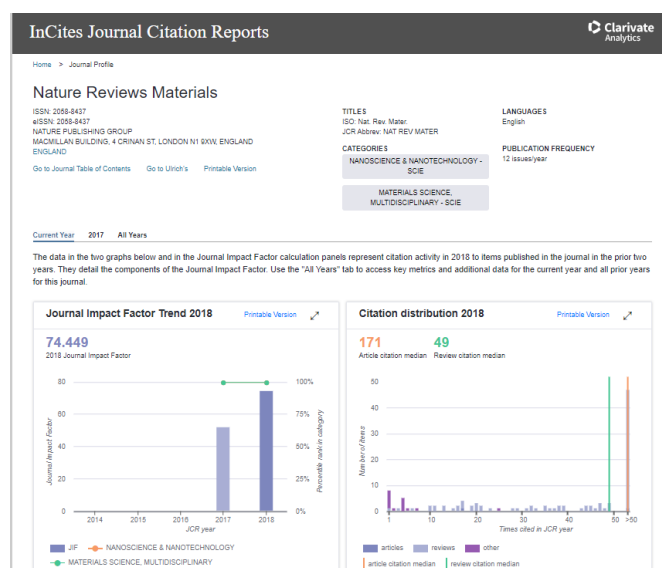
InCites Journal Citation Reports

Clarivate Analytics

Home > Journal Profile

Nature Reviews Materials

ISSN: 2058-8437
eISSN: 2058-8437
NATURE PUBLISHING GROUP
MACMILLAN BUILDING, 4 CRINAN ST, LONDON N1 9XW, ENGLAND
ENGLAND

Go to Journal Table of Contents Go to Ulrich's Printable Version

TITLES
ISO: Nat. Rev. Mater.
JCR Abbrev: NAT REV MATER

CATEGORIES
NANOSCIENCE & NANOTECHNOLOGY - SCIE

MATERIALS SCIENCE, MULTIDISCIPLINARY - SCIE

LANGUAGES
English

PUBLICATION FREQUENCY
12 issues/year

Current Year 2017 All Years

The data in the two graphs below and in the Journal Impact Factor calculation panels represent citation activity in 2018 to items published in the journal in the prior two years. They detail the components of the Journal Impact Factor. Use the "All Years" tab to access key metrics and additional data for the current year and all prior years for this journal.

Journal Impact Factor Trend 2018 Printable Version

74.449
2018 Journal Impact Factor

80
60
40
20
0
Journal Impact Factor
2014 2015 2016 2017 2018
JCR year
100%
75%
50%
25%
0%
Percentile rank in category

JIF NANOSCIENCE & NANOTECHNOLOGY
MATERIALS SCIENCE, MULTIDISCIPLINARY

Citation distribution 2018 Printable Version

171
Article citation median
49
Review citation median

50
40
30
20
10
0
Number of Items
1 10 20 30 40 50 >50
Times cited in JCR year

articles reviews other
article citation median review citation median